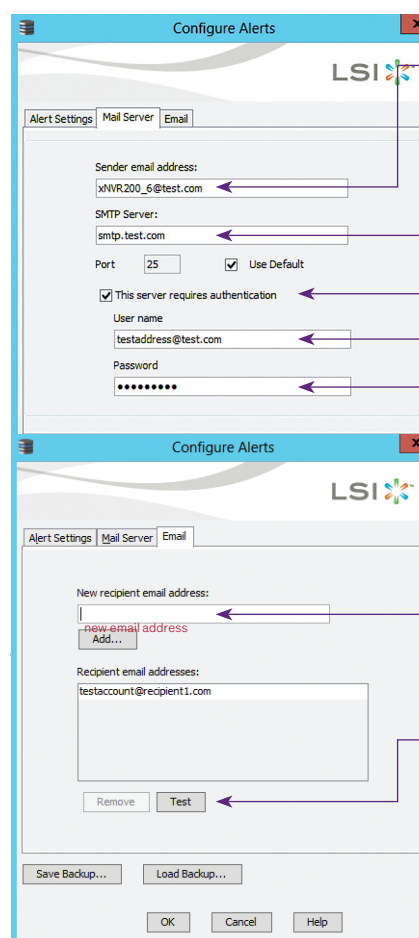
Configure Alerts

LSI

Alert Settings | Mail Server | Email

Sender email address:

xNVR200_6@test.com

SMTP Server:

smtp.test.com

Port 25

Use Default

This server requires authentication

User name

testaddress@test.com

Password

•••••••••

Configure Alerts

LSI

Alert Settings | Mail Server | Email

New recipient email address:

new email address

Add...

Recipient email addresses:

testaccount@recipient1.com

Remove

Test

Save Backup...

Load Backup...

OK

Cancel

Help